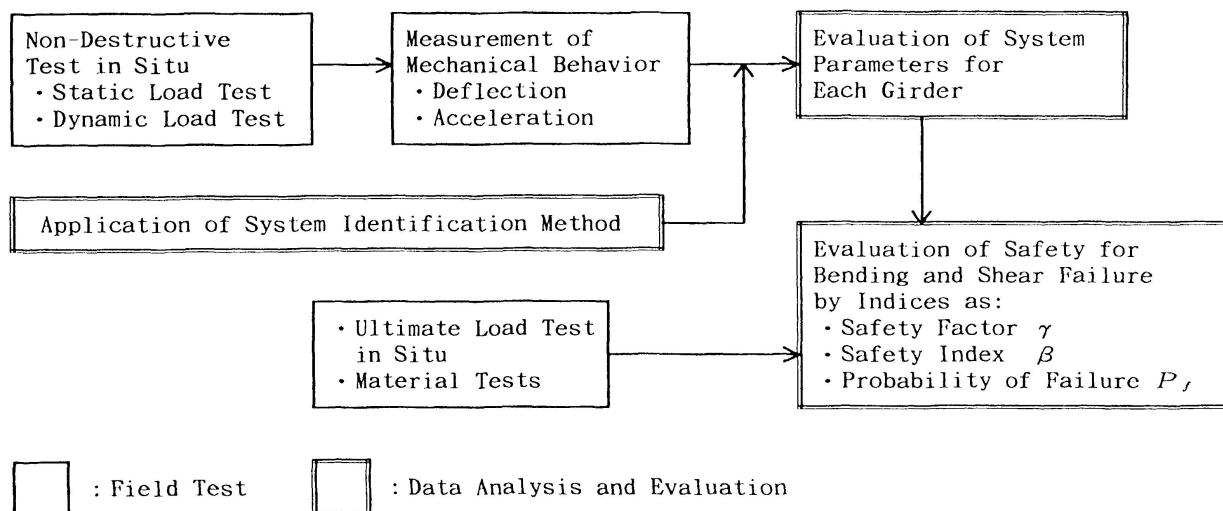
Non-Destructive Test in Situ
· Static Load Test
· Dynamic Load Test

Measurement of Mechanical Behavior
· Deflection
· Acceleration

Evaluation of System Parameters for Each Girder

Application of System Identification Method

Evaluation of Safety for Bending and Shear Failure by Indices as:
· Safety Factor $\gamma$
· Safety Index $\beta$
· Probability of Failure $P_f$

· Ultimate Load Test in Situ
· Material Tests

: Field Test

: Data Analysis and Evaluation